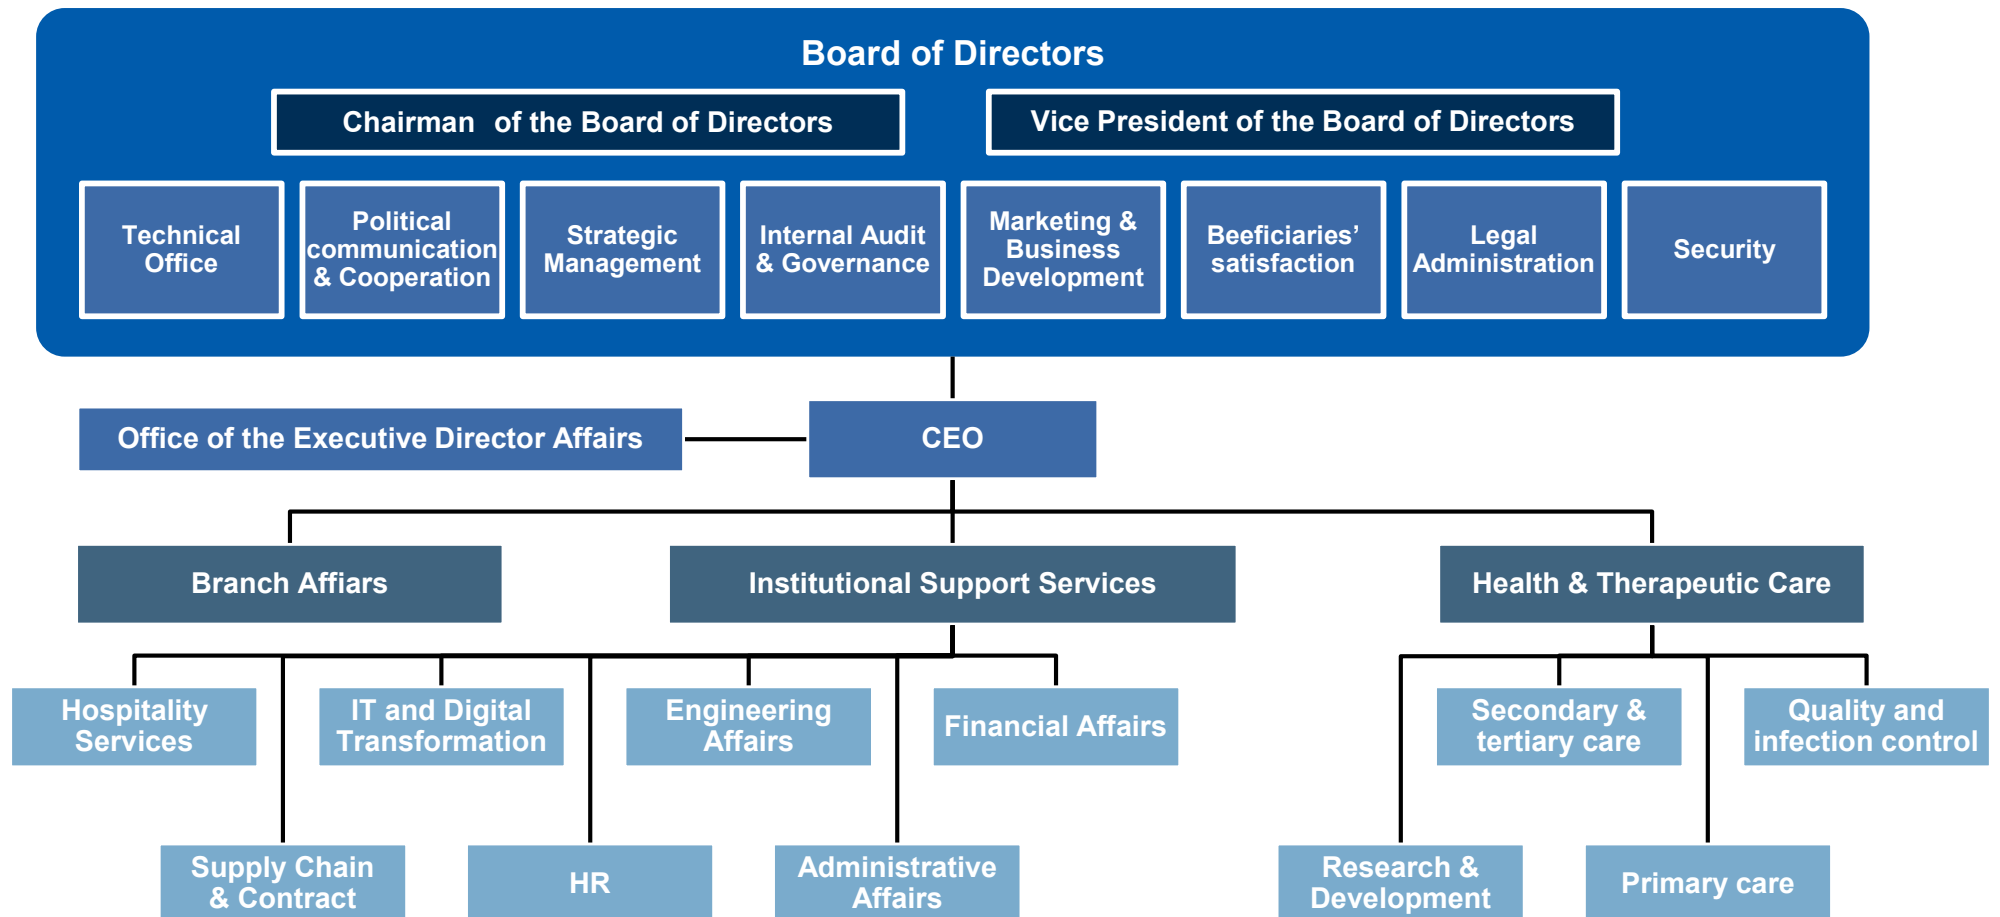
Board of Directors

Chairman of the Board of Directors

Vice President of the Board of Directors

Technical Office

Political communication & Cooperation

Strategic Management

Internal Audit & Governance

Marketing & Business Development

Beeficiaries' satisfaction

Legal Administration

Security

Office of the Executive Director Affairs

CEO

Branch Affiars

Institutional Support Services

Health & Therapeutic Care

Hospitality Services

IT and Digital Transformation

Engineering Affairs

Financial Affairs

Secondary & tertiary care

Quality and infection control

Supply Chain & Contract

HR

Administrative Affairs

Research & Development

Primary care